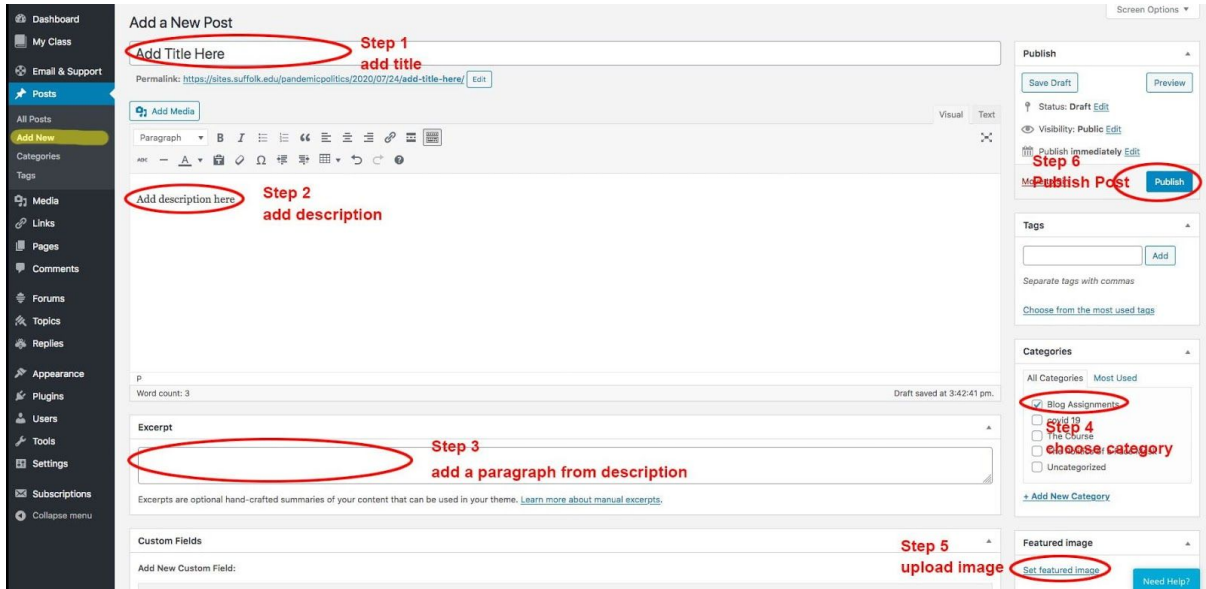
Dashboard
My Class
Email & Support
Posts
All Posts
Add New
Categories
Tags
Media
Links
Pages
Comments
Forums
Topics
Replies
Appearance
Plugins
Users
Tools
Settings
Subscriptions
Collapse menu

Add a New Post

Screen Options ▾

Add Title Here

Step 1
add title

Permalink: https://sites.suffolk.edu/pandemicpolitics/2020/07/24/add-title-here/ Edit

Add Media

Visual Text

Paragraph

Add description here

Step 2
add description

p
Word count: 3

Draft saved at 3:42:41 pm.

Excerpt

Step 3
add a paragraph from description

Excerpts are optional hand-crafted summaries of your content that can be used in your theme. Learn more about manual excerpts.

Custom Fields

Add New Custom Field:

Step 5
upload image

Publish

Save Draft

Preview

Status: Draft Edit

Visibility: Public Edit

Publish immediately Edit

Step 6
Publish Post

Mo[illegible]

Publish

Tags

Add

Separate tags with commas

Choose from the most used tags

Categories

All Categories Most Used

Blog Assignments
covid 19
The Course
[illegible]
Uncategorized

Step 4
choose category

+ Add New Category

Featured image

Set featured image

Need Help?